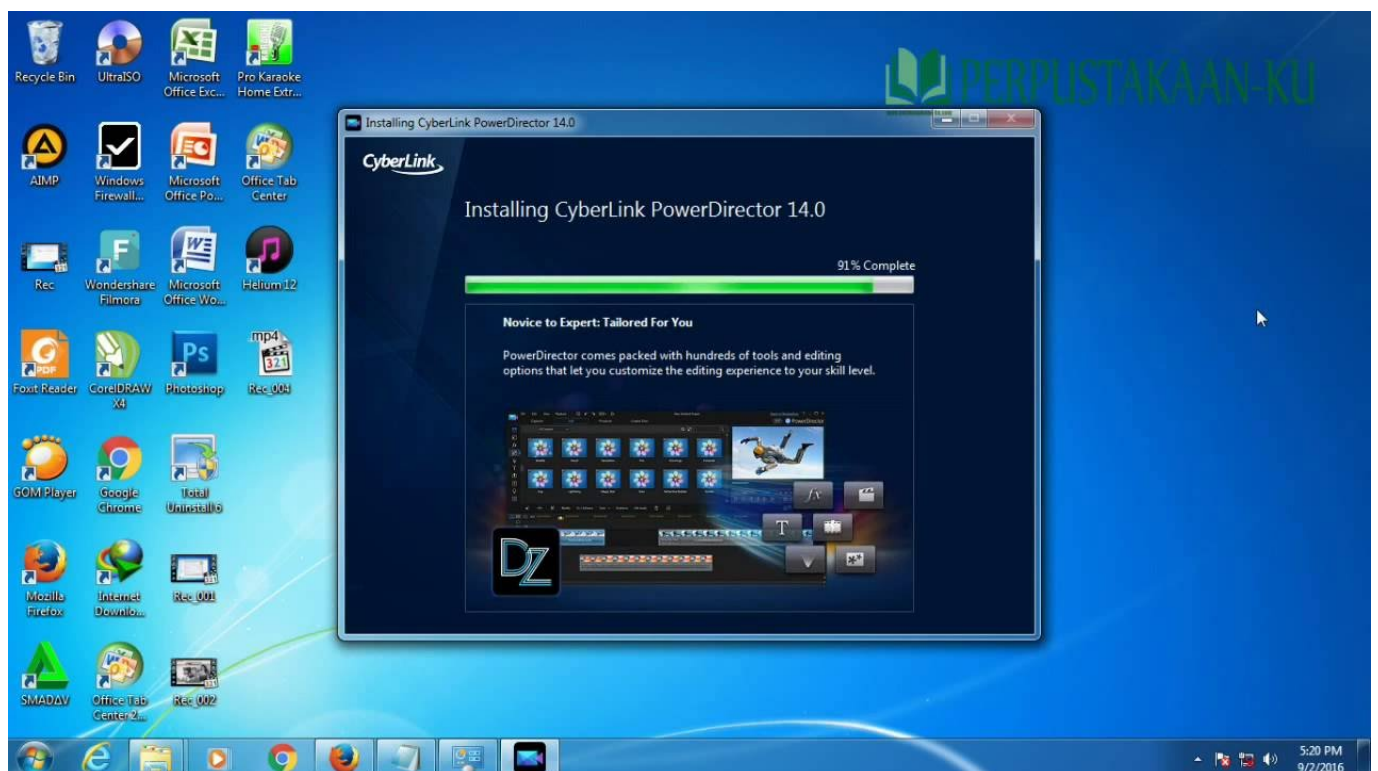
Recycle Bin
UltraISO
Microsoft Office Exc...
Pro Karaoke Home Extr...
AIMP
Windows Firewall...
Microsoft Office Po...
Office Tab Center
Rec
Wondershare Filmora
Microsoft Office Wo...
Helium 12
Foxit Reader
CorelDRAW X4
Photoshop
Rec_004
GOM Player
Google Chrome
Total Uninstall 6
Mozilla Firefox
Internet Downlo...
Rec_001
SMADAV
Office Tab Center 2...
Rec_002

PERPUSTAKAAN-KU

Installing CyberLink PowerDirector 14.0

CyberLink

Installing CyberLink PowerDirector 14.0

91% Complete

Novice to Expert: Tailored For You

PowerDirector comes packed with hundreds of tools and editing options that let you customize the editing experience to your skill level.

PowerDirector

fx

T

DZ

5:20 PM
9/2/2016